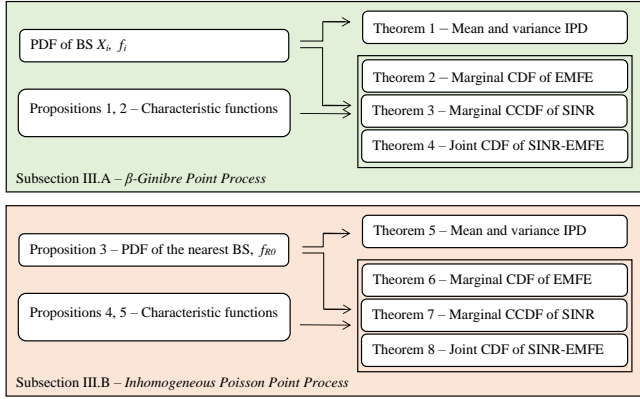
PDF of BS $X_i$, $f_i$

Propositions 1, 2 – Characteristic functions

Theorem 1 – Mean and variance IPD

Theorem 2 – Marginal CDF of EMFE

Theorem 3 – Marginal CCDF of SINR

Theorem 4 – Joint CDF of SINR-EMFE

Subsection III.A – *β-Ginibre Point Process*

Proposition 3 – PDF of the nearest BS, $f_{R0}$

Propositions 4, 5 – Characteristic functions

Theorem 5 – Mean and variance IPD

Theorem 6 – Marginal CDF of EMFE

Theorem 7 – Marginal CCDF of SINR

Theorem 8 – Joint CDF of SINR-EMFE

Subsection III.B – *Inhomogeneous Poisson Point Process*